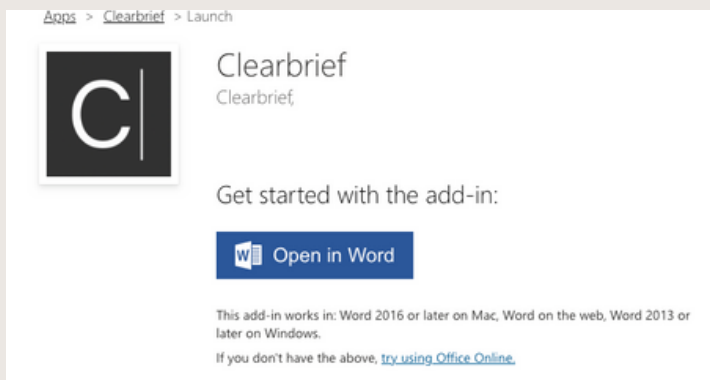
Apps > Clearbrief > Launch

C|

Clearbrief

Clearbrief,

Get started with the add-in:

Open in Word

This add-in works in: Word 2016 or later on Mac, Word on the web, Word 2013 or later on Windows.

If you don't have the above, try using Office Online.